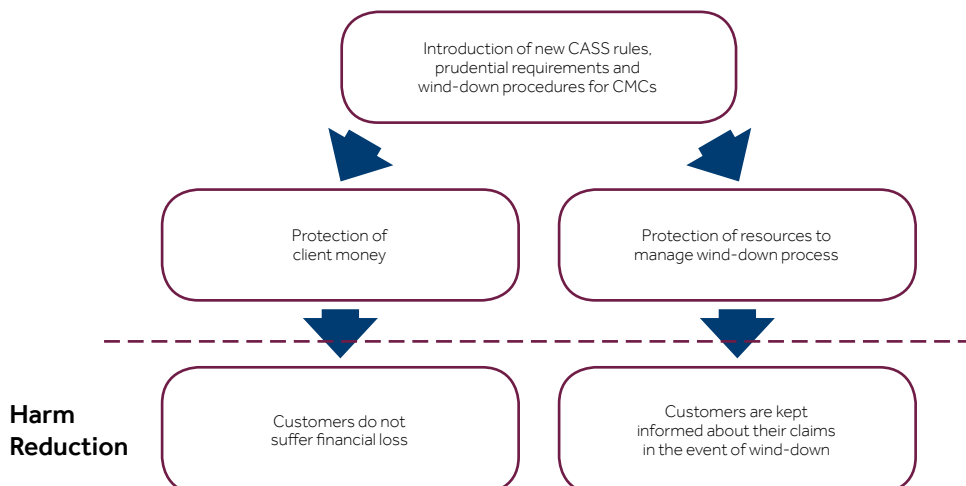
Introduction of new CASS rules, prudential requirements and wind-down procedures for CMCs

Protection of client money

Protection of resources to manage wind-down process

Harm Reduction

Customers do not suffer financial loss

Customers are kept informed about their claims in the event of wind-down